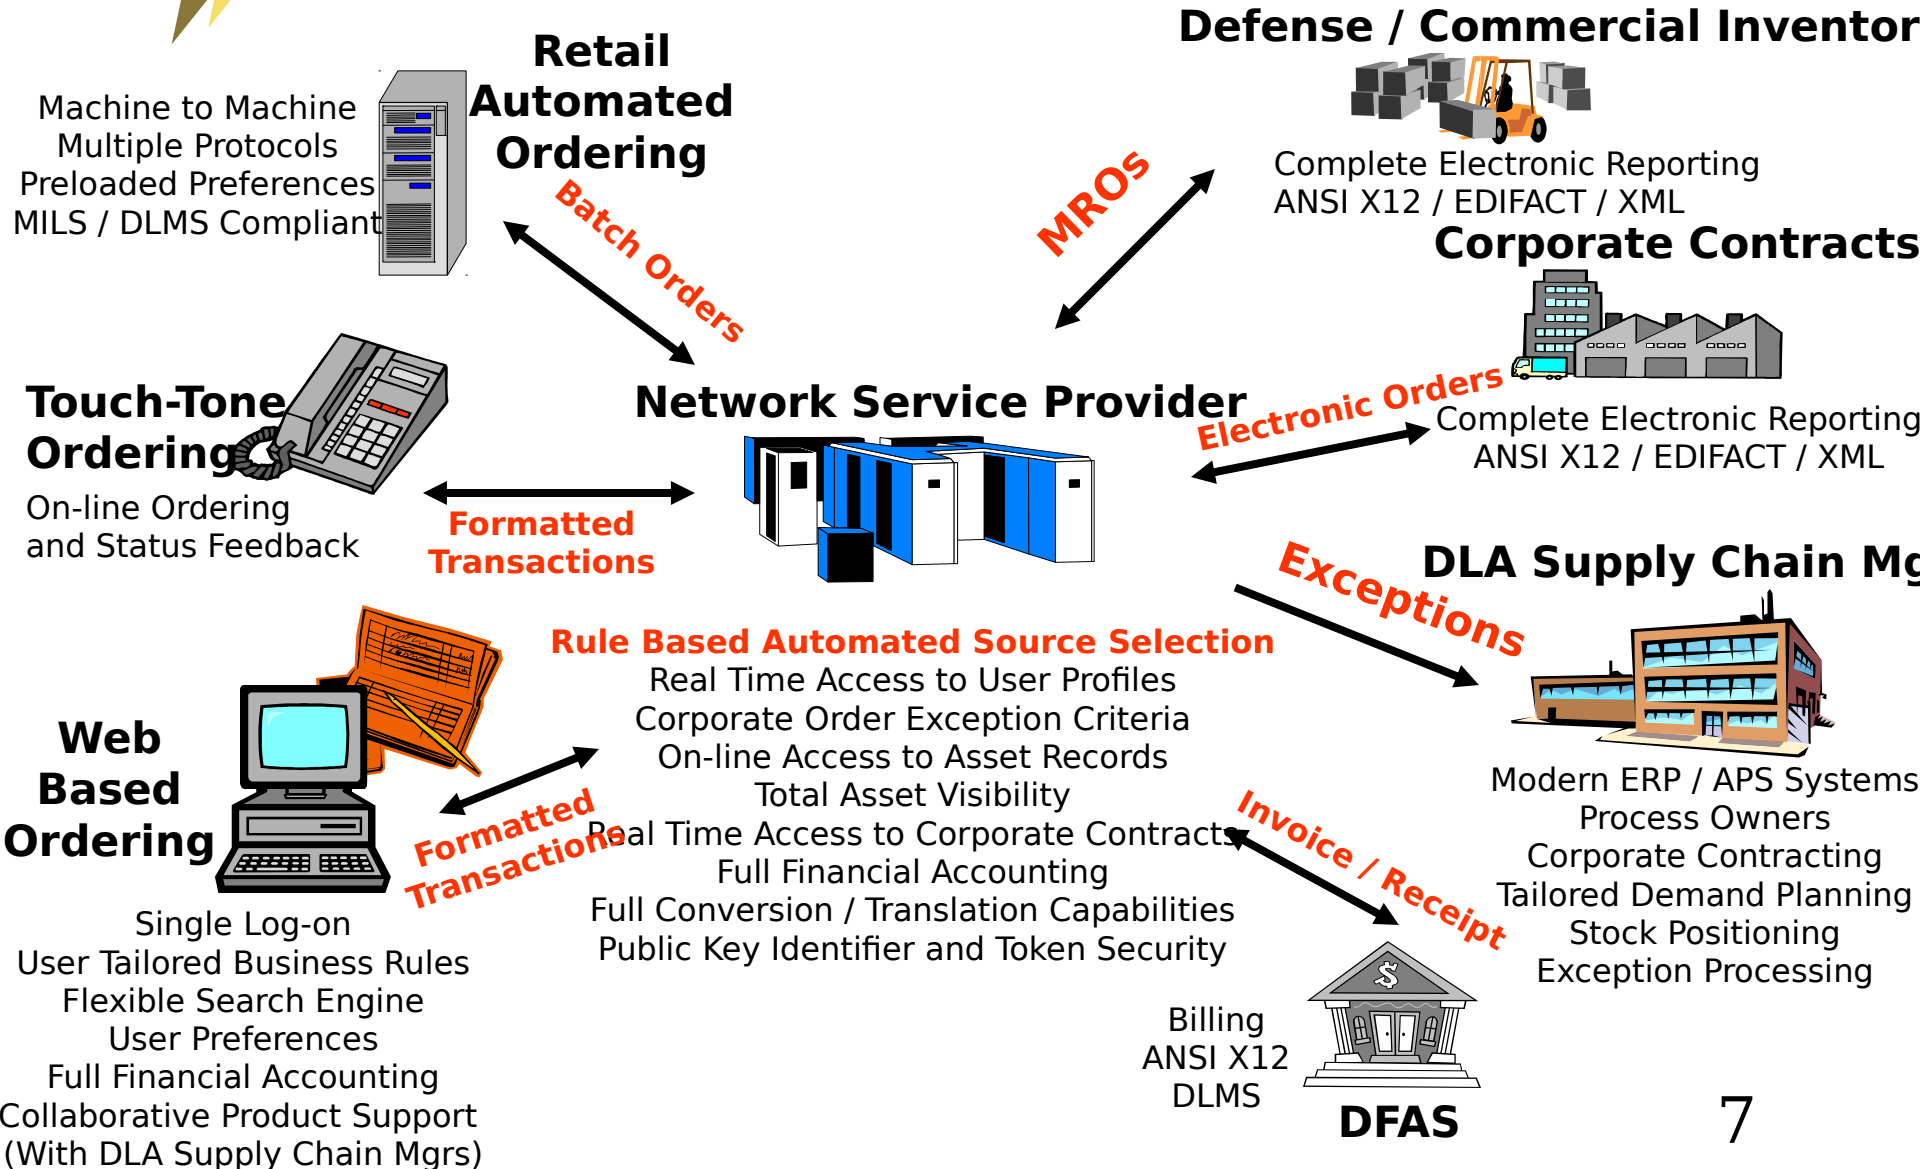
Retail Automated Ordering

Machine to Machine
Multiple Protocols
Preloaded Preferences
MILS / DLMS Compliant

Batch Orders

Defense / Commercial Inventor

MROs

Complete Electronic Reporting
ANSI X12 / EDIFACT / XML

Corporate Contracts

Touch-Tone Ordering

On-line Ordering
and Status Feedback

Formatted Transactions

Network Service Provider

Electronic Orders

Complete Electronic Reporting
ANSI X12 / EDIFACT / XML

Exceptions

DLA Supply Chain Mg

Rule Based Automated Source Selection
Real Time Access to User Profiles
Corporate Order Exception Criteria
On-line Access to Asset Records
Total Asset Visibility
Real Time Access to Corporate Contracts
Full Financial Accounting
Full Conversion / Translation Capabilities
Public Key Identifier and Token Security

Web Based Ordering

Formatted Transactions

Single Log-on
User Tailored Business Rules
Flexible Search Engine
User Preferences
Full Financial Accounting
Collaborative Product Support
(With DLA Supply Chain Mgrs)

Invoice / Receipt

Modern ERP / APS Systems
Process Owners
Corporate Contracting
Tailored Demand Planning
Stock Positioning
Exception Processing

Billing
ANSI X12
DLMS

DFAS

7